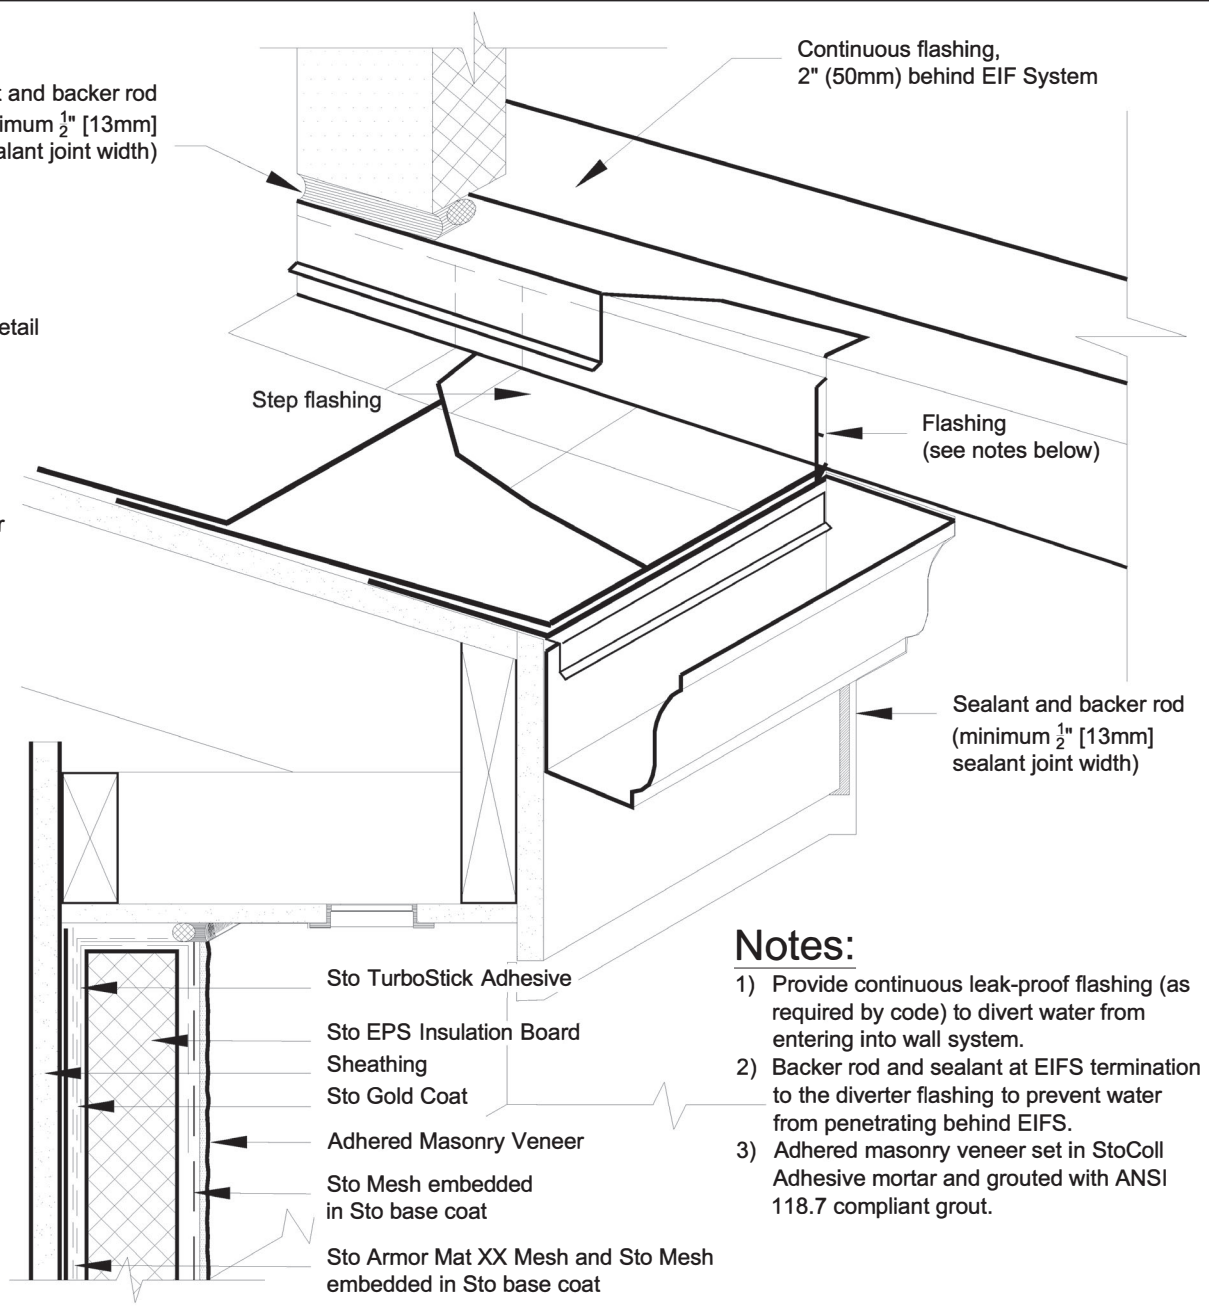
t and backer rod
imum $\frac{1}{2}$" [13mm]
alant joint width)

etail

r

Continuous flashing,
2" (50mm) behind EIF System

Step flashing

Flashing
(see notes below)

Sealant and backer rod
(minimum $\frac{1}{2}$" [13mm]
sealant joint width)

Sto TurboStick Adhesive

Sto EPS Insulation Board

Sheathing

Sto Gold Coat

Adhered Masonry Veneer

Sto Mesh embedded
in Sto base coat

Sto Armor Mat XX Mesh and Sto Mesh
embedded in Sto base coat

Notes:
1) Provide continuous leak-proof flashing (as required by code) to divert water from entering into wall system.
2) Backer rod and sealant at EIFS termination to the diverter flashing to prevent water from penetrating behind EIFS.
3) Adhered masonry veneer set in StoColl Adhesive mortar and grouted with ANSI 118.7 compliant grout.